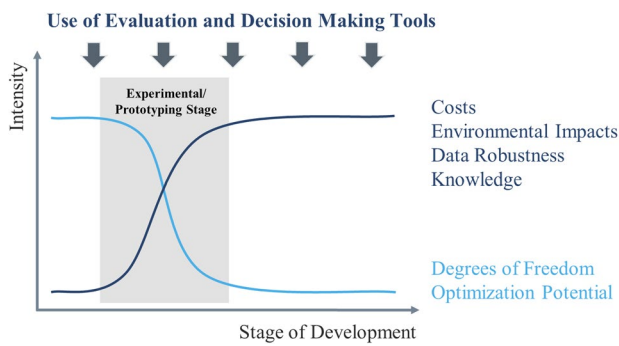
Use of Evaluation and Decision Making Tools

Experimental/ Prototyping Stage

Intensity

Costs
Environmental Impacts
Data Robustness
Knowledge

Degrees of Freedom
Optimization Potential

Stage of Development